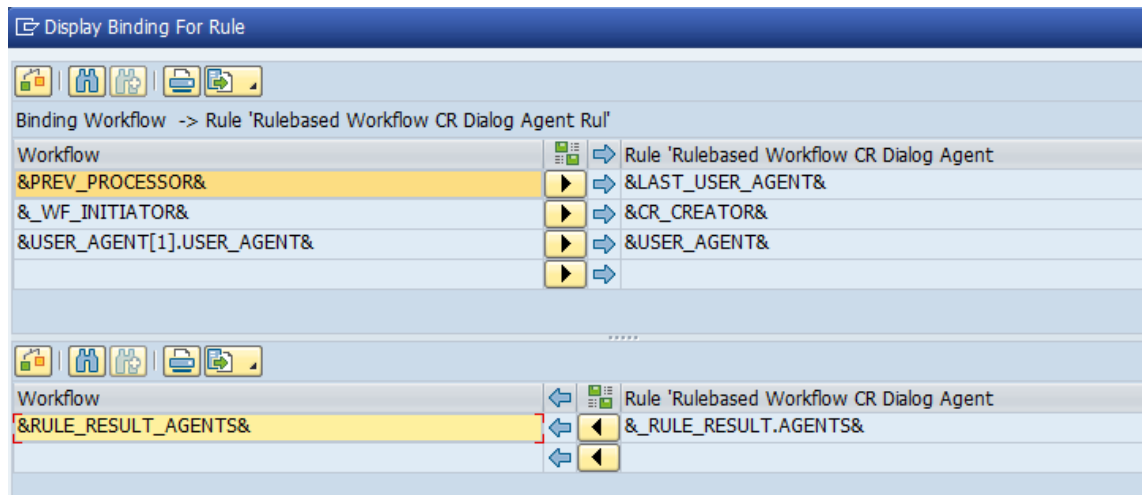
Display Binding For Rule

Binding Workflow -> Rule 'Rulebased Workflow CR Dialog Agent Rul'

| Workflow | Rule 'Rulebased Workflow CR Dialog Agent |
|---|---|
| &PREV_PROCESSOR& | &LAST_USER_AGENT& |
| &_WF_INITIATOR& | &CR_CREATOR& |
| &USER_AGENT[1].USER_AGENT& | &USER_AGENT& |
| | |

| Workflow | Rule 'Rulebased Workflow CR Dialog Agent |
|---|---|
| &RULE_RESULT_AGENTS& | &_RULE_RESULT.AGENTS& |
| | |